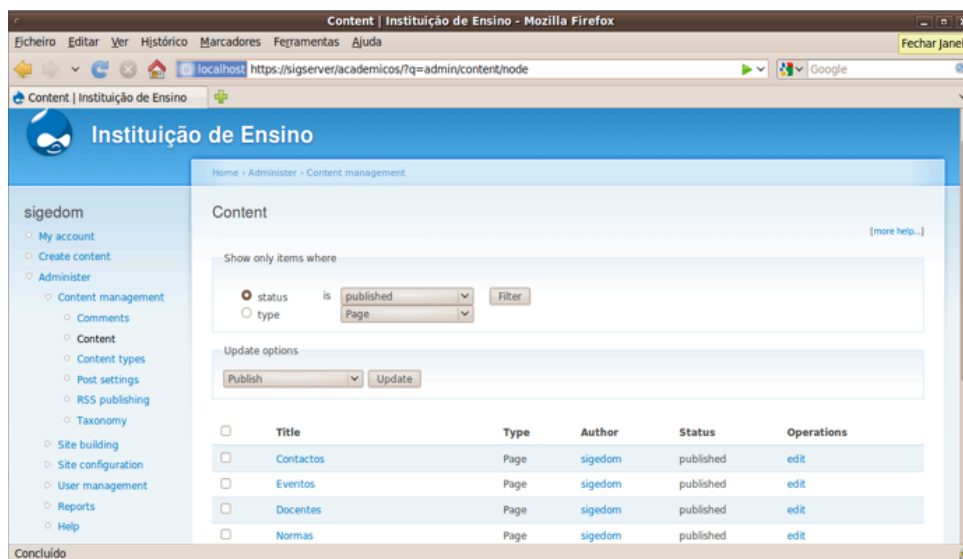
Content | Instituição de Ensino - Mozilla Firefox

Ficheiro Editar Ver Histórico Marcadores Ferramentas Ajuda

Fechar Janel

localhost https://sigserver/academicos/?q=admin/content/node

Google

Content | Instituição de Ensino

Instituição de Ensino

Home › Administer › Content management

sigedom
My account
Create content
Administer
Content management
Comments
Content
Content types
Post settings
RSS publishing
Taxonomy
Site building
Site configuration
User management
Reports
Help

Content

[more help...]

Show only items where

status is published Filter
type Page

Update options

Publish Update

| | Title | Type | Author | Status | Operations |
|---|---|---|---|---|---|
| | Contactos | Page | sigedom | published | edit |
| | Eventos | Page | sigedom | published | edit |
| | Docentes | Page | sigedom | published | edit |
| | Normas | Page | sigedom | published | edit |

Concluído